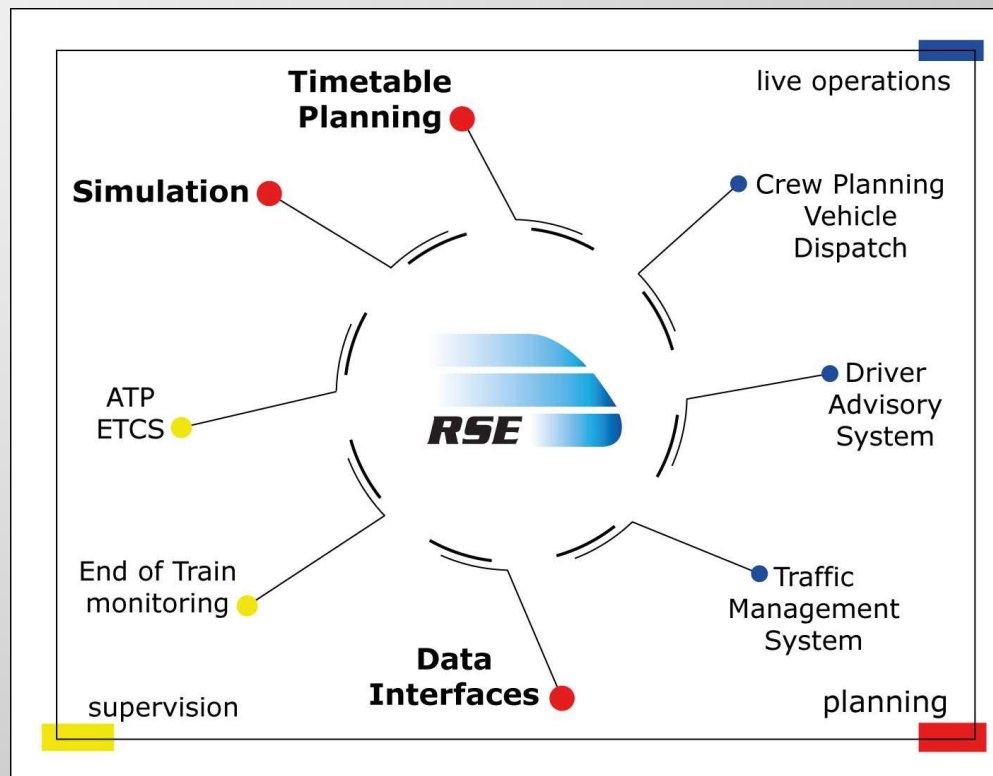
Timetable Planning

live operations

Simulation

Crew Planning Vehicle Dispatch

Driver Advisory System

ATP ETCS

RSE

End of Train monitoring

Traffic Management System

Data Interfaces

supervision

planning